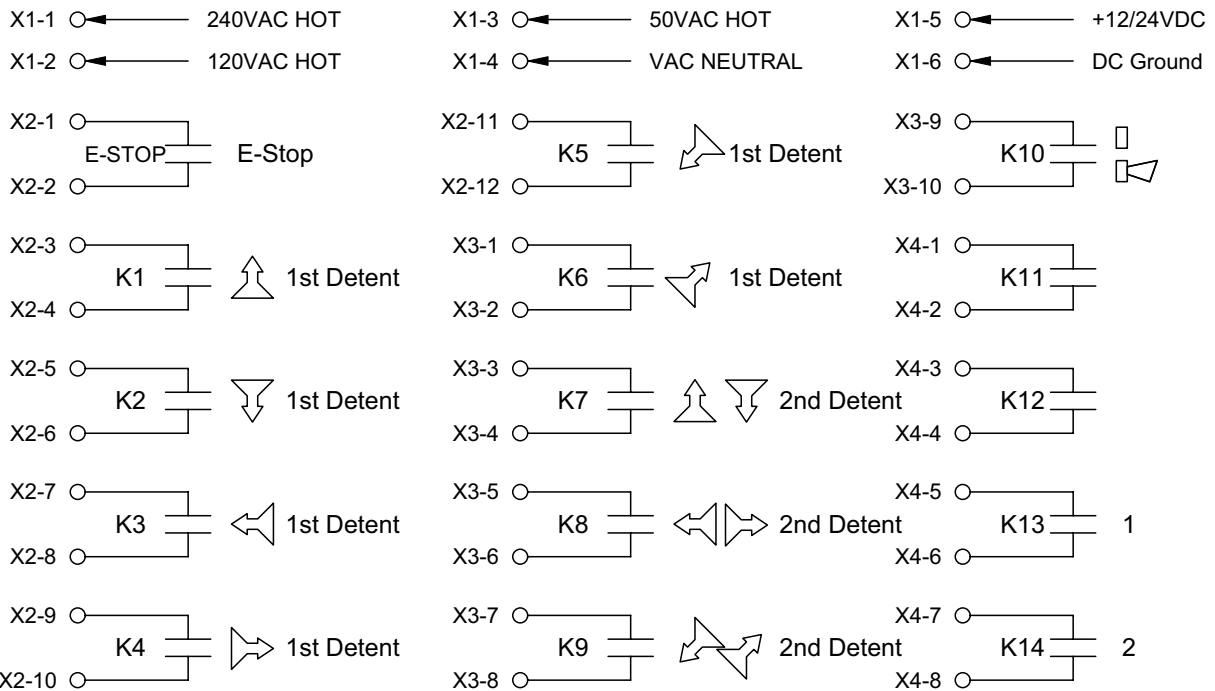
X1-1 240VAC HOT
X1-2 120VAC HOT
X1-3 50VAC HOT
X1-4 VAC NEUTRAL
X1-5 +12/24VDC
X1-6 DC Ground

X2-1 E-STOP E-Stop X2-2
X2-11 K5 1st Detent X2-12
X3-9 K10 X3-10

X2-3 K1 1st Detent X2-4
X3-1 K6 1st Detent X3-2
X4-1 K11 X4-2

X2-5 K2 1st Detent X2-6
X3-3 K7 2nd Detent X3-4
X4-3 K12 X4-4

X2-7 K3 1st Detent X2-8
X3-5 K8 2nd Detent X3-6
X4-5 K13 1 X4-6

X2-9 K4 1st Detent X2-10
X3-7 K9 2nd Detent X3-8
X4-7 K14 2 X4-8